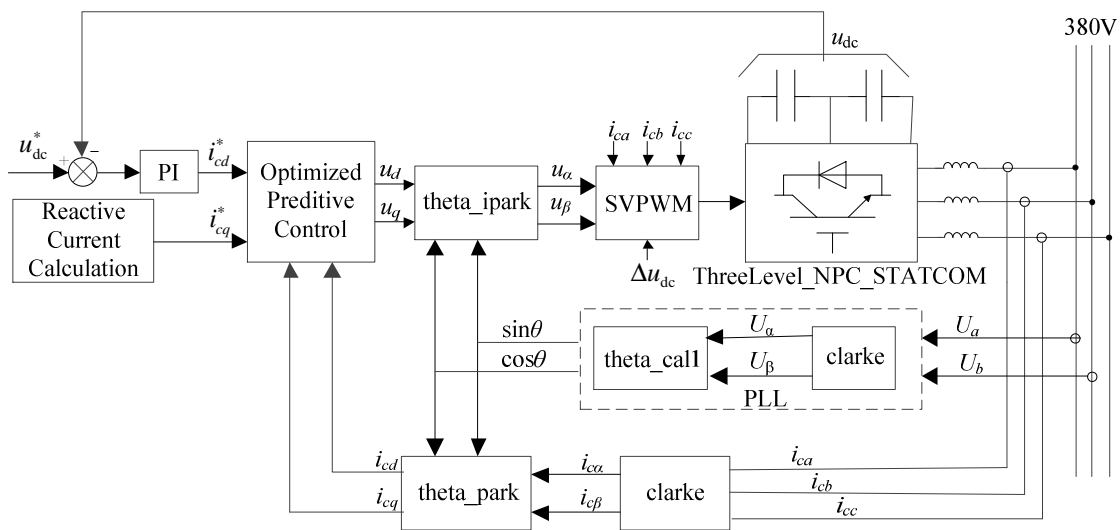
380V

$u_{dc}$

$u_{dc}^*$

+

–

PI

$i_{cd}^*$

Optimized Preditive Control

$u_d$

$u_q$

theta_ipark

$u_\alpha$

$u_\beta$

$i_{ca}$ $i_{cb}$ $i_{cc}$

SVPWM

$\Delta u_{dc}$

ThreeLevel_NPC_STATCOM

Reactive Current Calculation

$i_{cq}^*$

$\sin\theta$

$\cos\theta$

theta_cal1

$U_\alpha$

$U_\beta$

clarke

PLL

$U_a$

$U_b$

$i_{cd}$

$i_{cq}$

theta_park

$i_{c\alpha}$

$i_{c\beta}$

clarke

$i_{ca}$

$i_{cb}$

$i_{cc}$